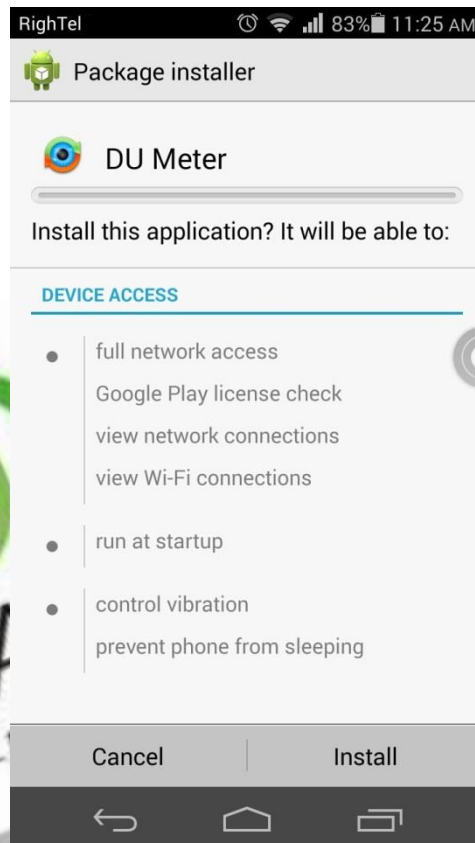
RighTel 83% 11:25 AM

Package installer

DU Meter

Install this application? It will be able to:

DEVICE ACCESS

full network access
Google Play license check
view network connections
view Wi-Fi connections

run at startup

control vibration
prevent phone from sleeping

Cancel Install